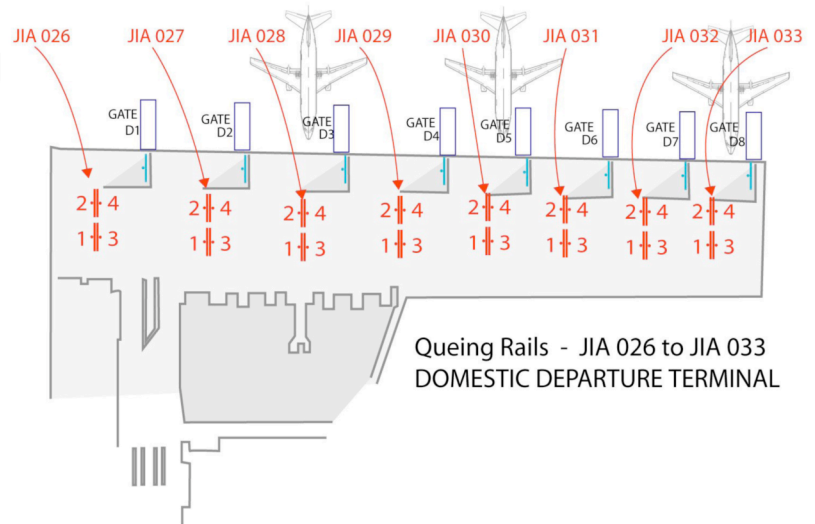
JIA 026 JIA 027 JIA 028 JIA 029 JIA 030 JIA 031 JIA 032 JIA 033

GATE D1 GATE D2 GATE D3 GATE D4 GATE D5 GATE D6 GATE D7 GATE D8

2 4
1 3

2 4
1 3

2 4
1 3

2 4
1 3

2 4
1 3

2 4
1 3

2 4
1 3

2 4
1 3

Queing Rails - JIA 026 to JIA 033
DOMESTIC DEPARTURE TERMINAL